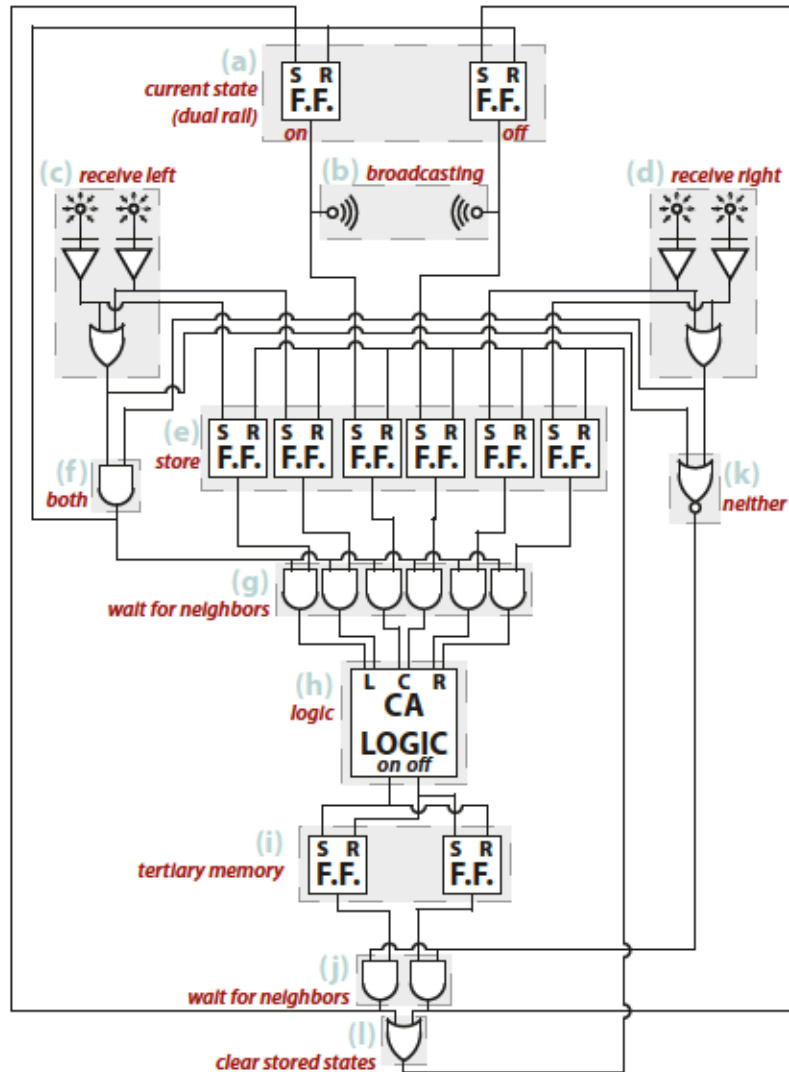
(a) current state (dual rail)
S R
F.F.
on
S R
F.F.
off

(b) broadcasting

(c) receive left

(d) receive right

(e) store
S R
F.F.
S R
F.F.
S R
F.F.
S R
F.F.
S R
F.F.
S R
F.F.

(f) both

(k) neither

(g) wait for neighbors

(h) logic
L C R
CA
LOGIC
on off

(i) tertiary memory
S R
F.F.
S R
F.F.

(j) wait for neighbors

(l) clear stored states